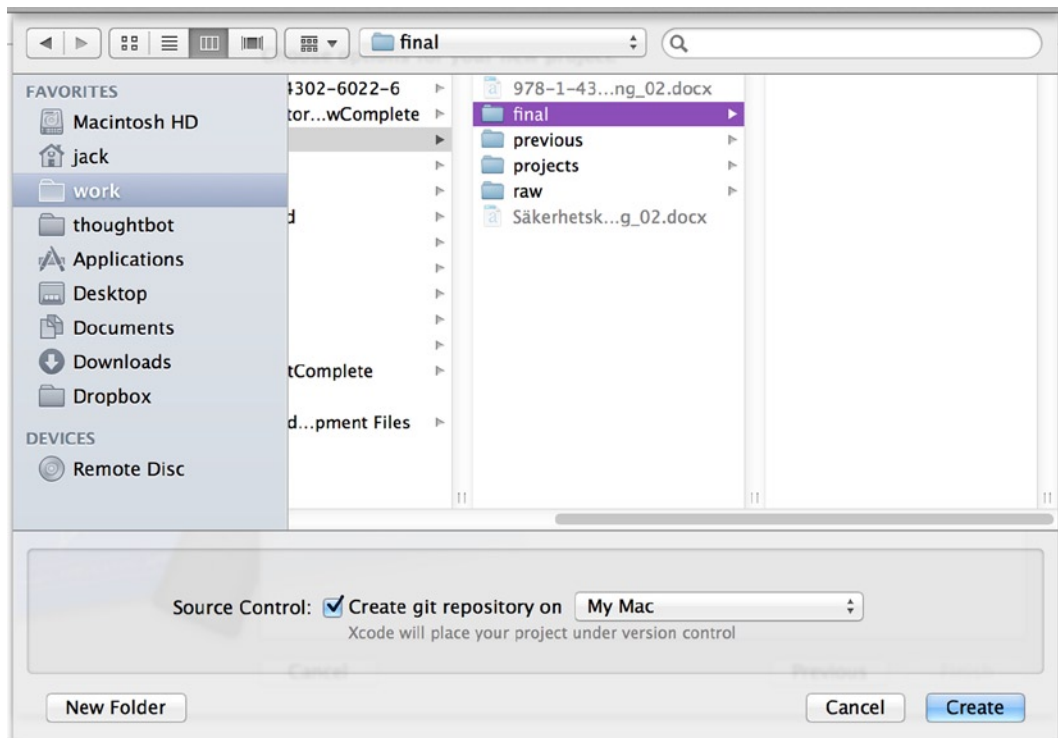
final

FAVORITES
Macintosh HD
jack
work
thoughtbot
Applications
Desktop
Documents
Downloads
Dropbox
DEVICES
Remote Disc

4302-6022-6
tor...wComplete
d
tComplete
d...pment Files

978-1-43...ng_02.docx
final
previous
projects
raw
Säkerhetsk...g_02.docx

Source Control: Create git repository on My Mac
Xcode will place your project under version control

New Folder
Cancel
Create